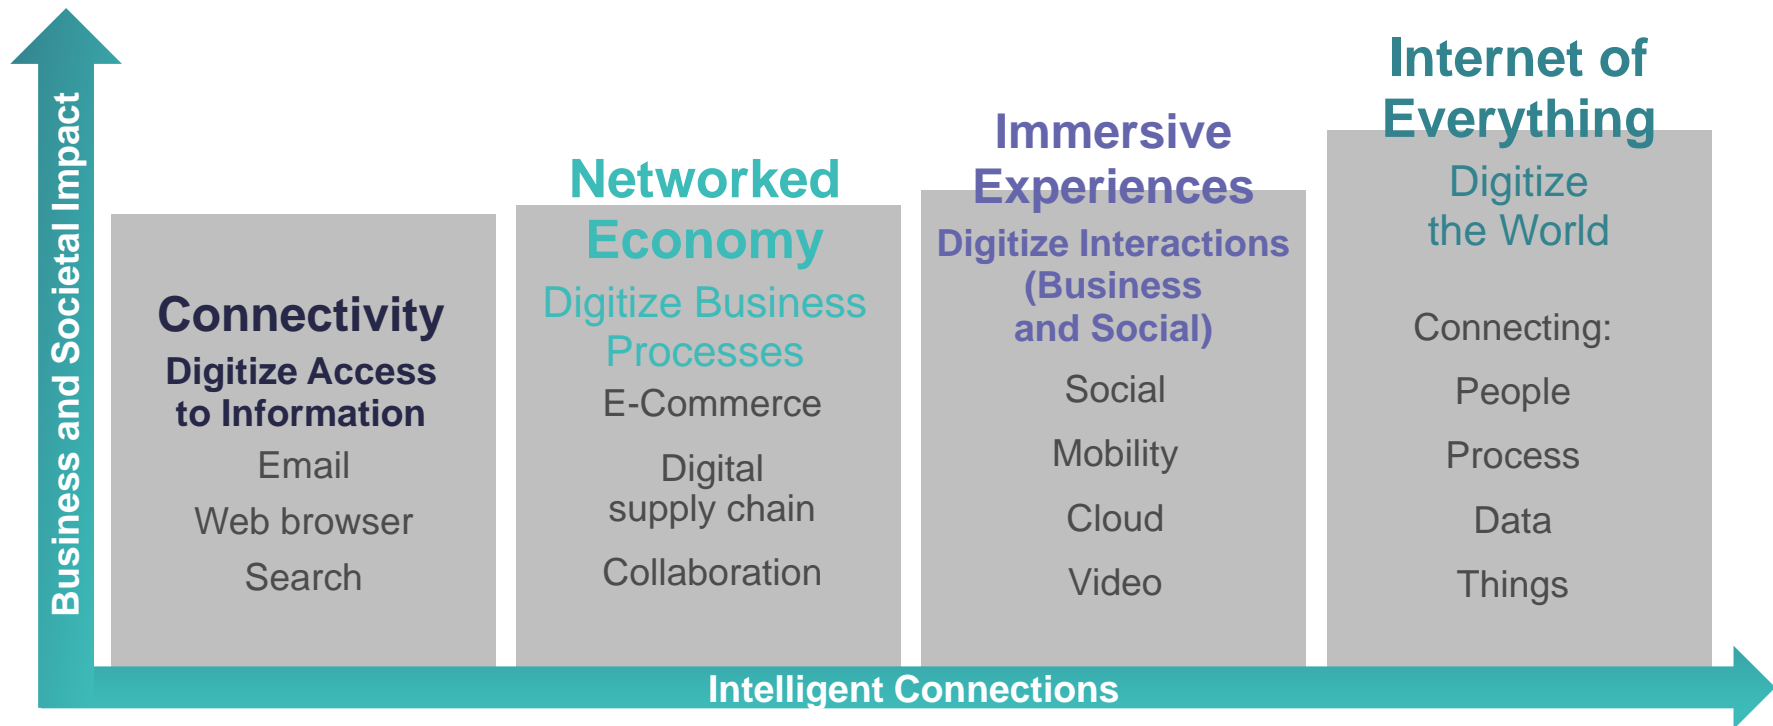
Business and Societal Impact

Connectivity

Digitize Access to Information

Email

Web browser

Search

Networked Economy

Digitize Business Processes

E-Commerce

Digital supply chain

Collaboration

Immersive Experiences

Digitize Interactions (Business and Social)

Social

Mobility

Cloud

Video

Internet of Everything

Digitize the World

Connecting:

People

Process

Data

Things

Intelligent Connections